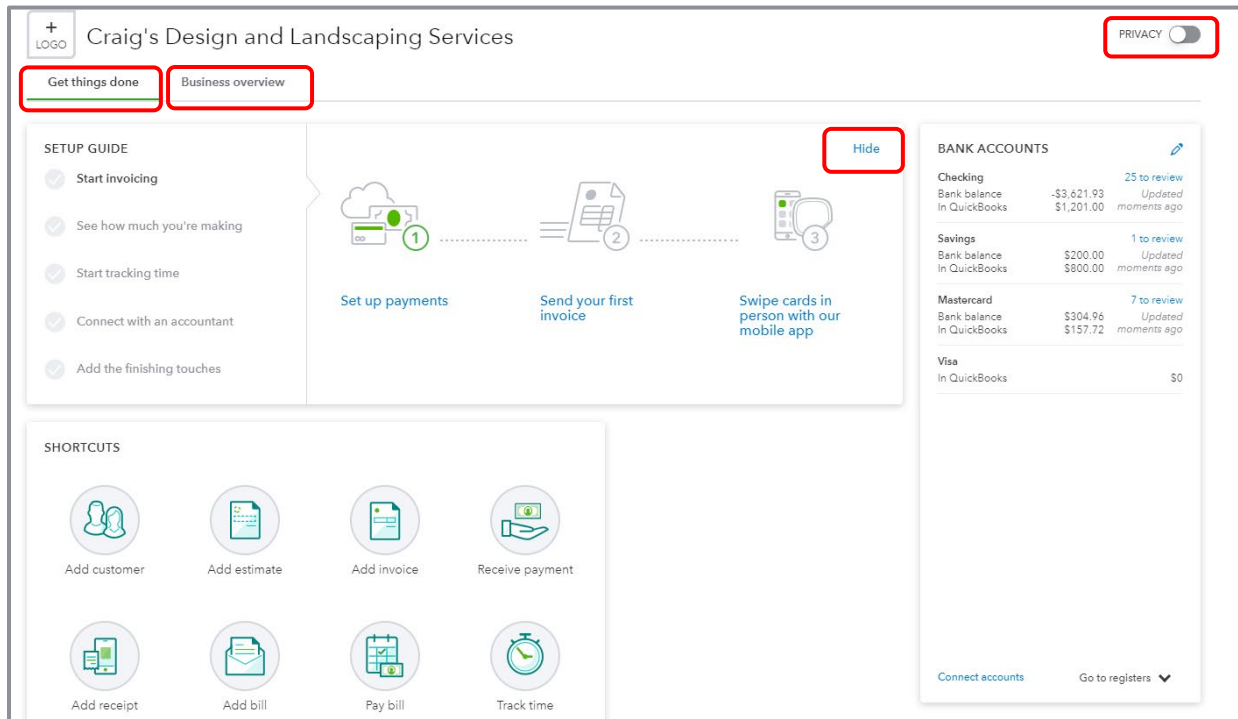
+
LOGO

Craig's Design and Landscaping Services

PRIVACY

Get things done

Business overview

SETUP GUIDE

Start invoicing

See how much you're making

Start tracking time

Connect with an accountant

Add the finishing touches

Hide

1

2

3

Set up payments

Send your first invoice

Swipe cards in person with our mobile app

BANK ACCOUNTS

Checking 25 to review
Bank balance -$3,621.93 Updated
In QuickBooks $1,201.00 moments ago

Savings 1 to review
Bank balance $200.00 Updated
In QuickBooks $800.00 moments ago

Mastercard 7 to review
Bank balance $304.96 Updated
In QuickBooks $157.72 moments ago

Visa
In QuickBooks $0

Connect accounts

Go to registers

SHORTCUTS

Add customer

Add estimate

Add invoice

Receive payment

Add receipt

Add bill

Pay bill

Track time